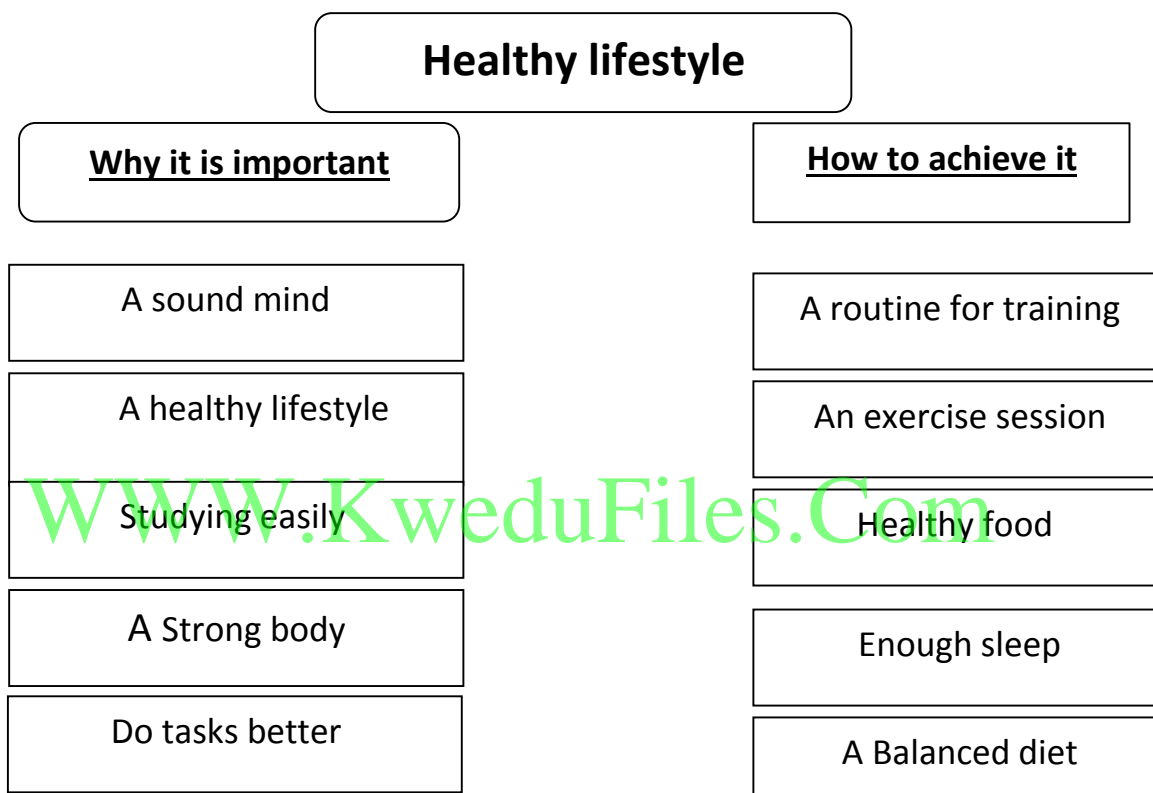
Healthy lifestyle

Why it is important

A sound mind

A healthy lifestyle

Studying easily

A Strong body

Do tasks better

How to achieve it

A routine for training

An exercise session

Healthy food

Enough sleep

A Balanced diet

WWW.KweduFiles.Com